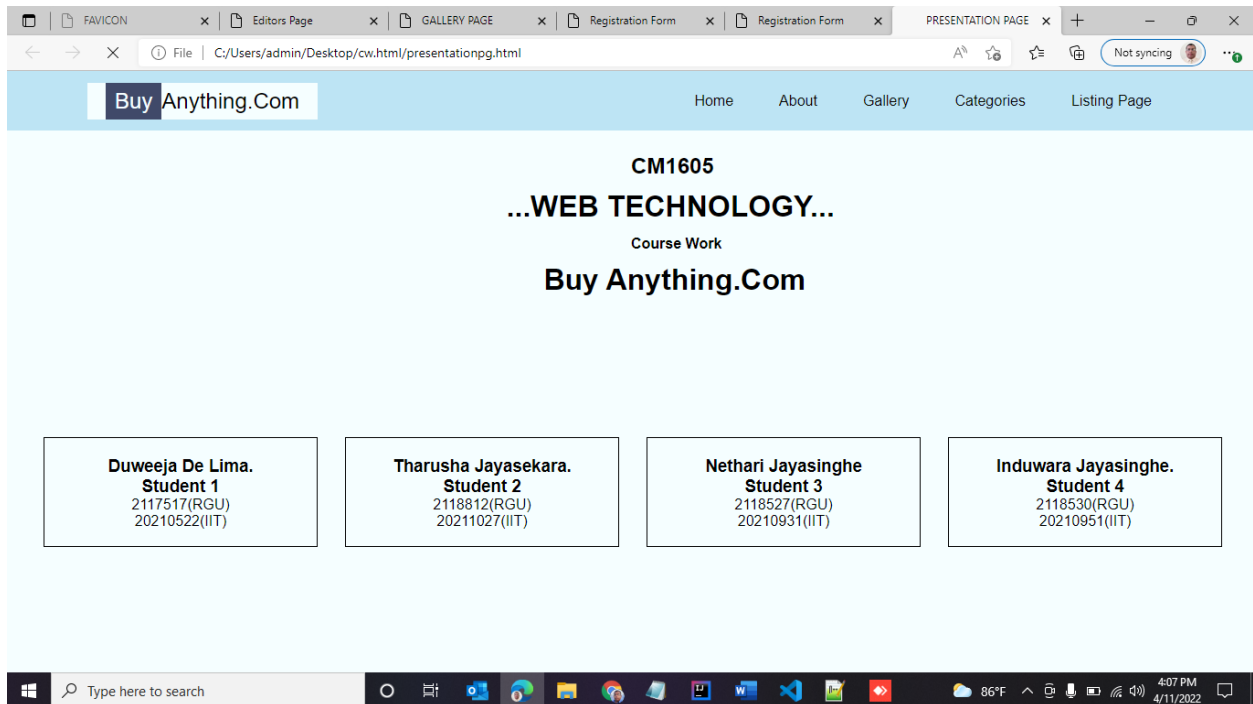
FAVICON
Editors Page
GALLERY PAGE
Registration Form
Registration Form
PRESENTATION PAGE

File | C:/Users/admin/Desktop/cw.html/presentationpg.html

Not syncing

Buy Anything.Com

Home About Gallery Categories Listing Page

CM1605

...WEB TECHNOLOGY...

Course Work

Buy Anything.Com

Duweeja De Lima.
Student 1
2117517(RGU)
20210522(IIT)

Tharusha Jayasekara.
Student 2
2118812(RGU)
20211027(IIT)

Nethari Jayasinghe
Student 3
2118527(RGU)
20210931(IIT)

Induwara Jayasinghe.
Student 4
2118530(RGU)
20210951(IIT)

Type here to search

86°F

4:07 PM
4/11/2022